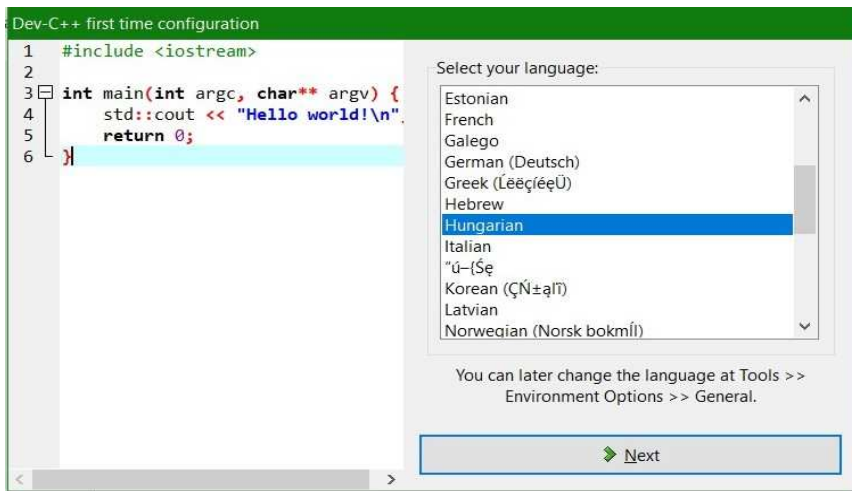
Dev-C++ first time configuration

1 #include <iostream>
2
3 int main(int argc, char** argv) {
4 std::cout << "Hello world!\n"
5 return 0;
6 }

Select your language:

Estonian
French
Galego
German (Deutsch)
Greek (Ĺëëçíéęü)
Hebrew
Hungarian
Italian
"ú–{Śę
Korean (ÇŃ±ąĺî)
Latvian
Norwegian (Norsk bokmĺl)

You can later change the language at Tools >> Environment Options >> General.

Next